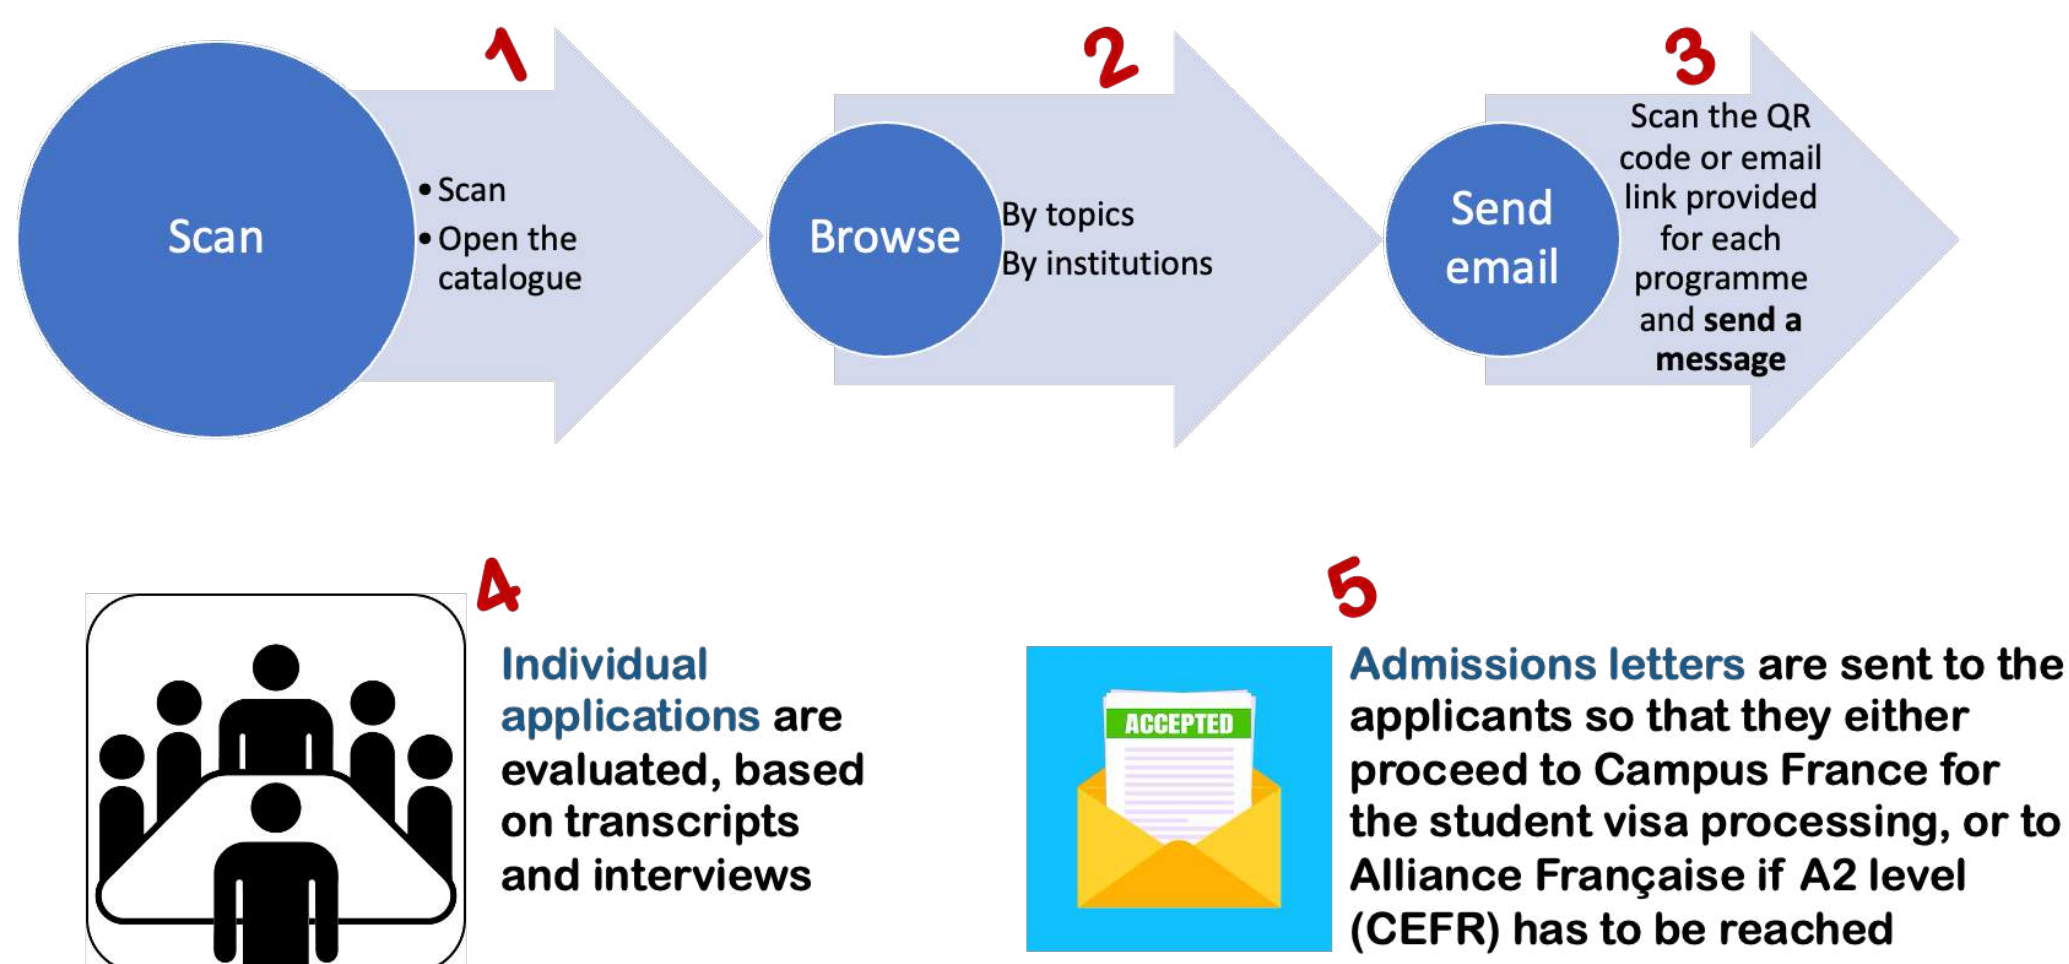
1

Scan

• Scan
• Open the catalogue

2

Browse

By topics
By institutions

3

Send email

Scan the QR code or email link provided for each programme and **send a message**

4

Individual applications are evaluated, based on transcripts and interviews

5

ACCEPTED

Admissions letters are sent to the applicants so that they either proceed to Campus France for the student visa processing, or to Alliance Française if A2 level (CEFR) has to be reached